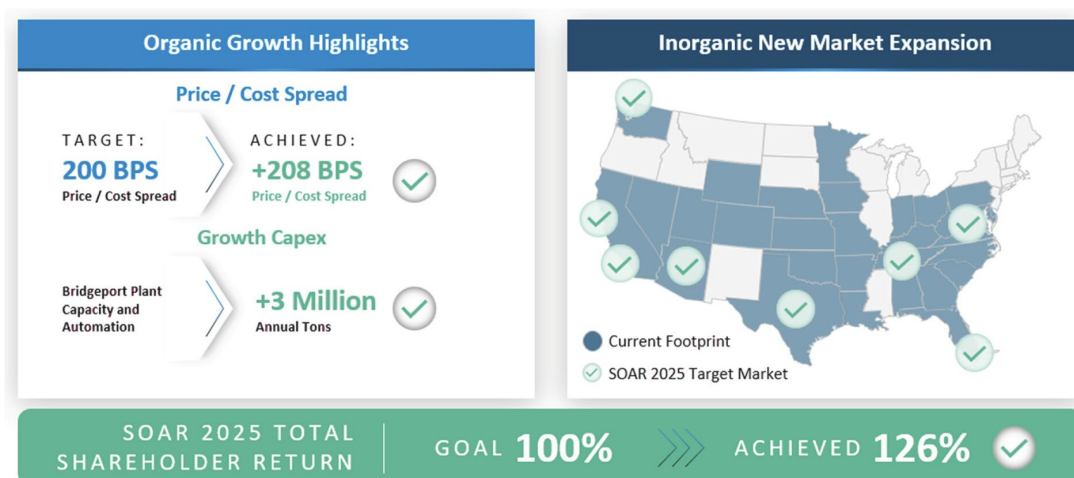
Organic Growth Highlights

Price / Cost Spread

TARGET:
200 BPS
Price / Cost Spread

ACHIEVED:
+208 BPS
Price / Cost Spread

Growth Capex

Bridgeport Plant Capacity and Automation

+3 Million
Annual Tons

Inorganic New Market Expansion

Current Footprint
SOAR 2025 Target Market

SOAR 2025 TOTAL SHAREHOLDER RETURN

GOAL 100%

ACHIEVED 126%